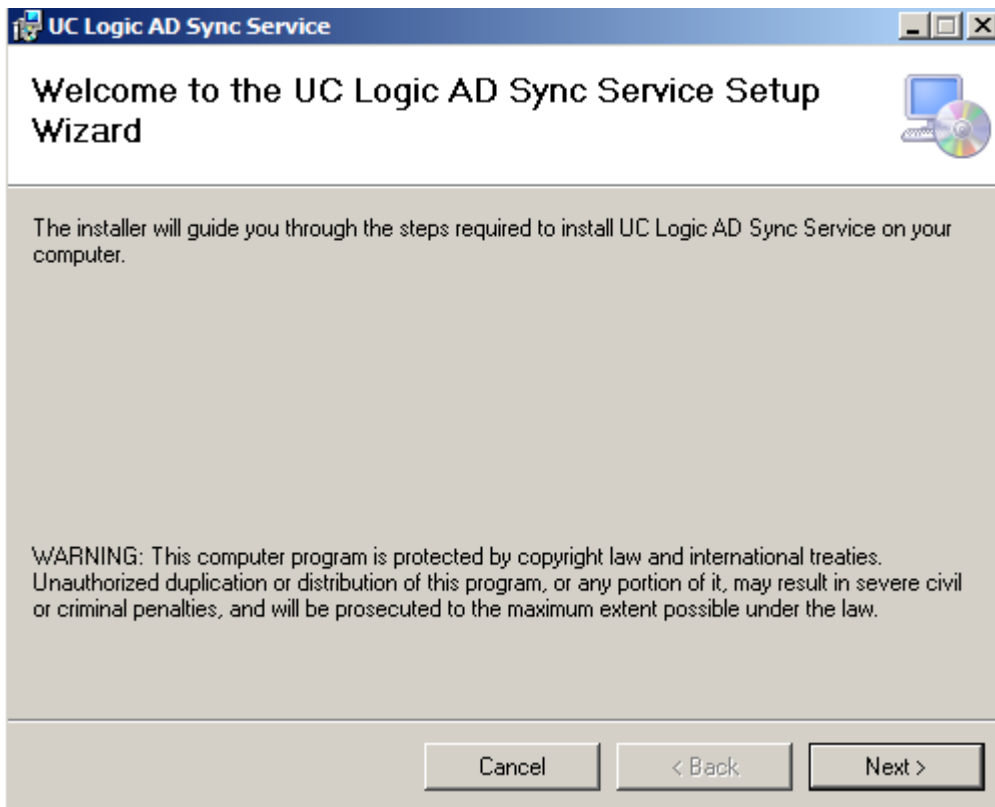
UC Logic AD Sync Service

Welcome to the UC Logic AD Sync Service Setup Wizard

The installer will guide you through the steps required to install UC Logic AD Sync Service on your computer.

WARNING: This computer program is protected by copyright law and international treaties. Unauthorized duplication or distribution of this program, or any portion of it, may result in severe civil or criminal penalties, and will be prosecuted to the maximum extent possible under the law.

Cancel
< Back
Next >